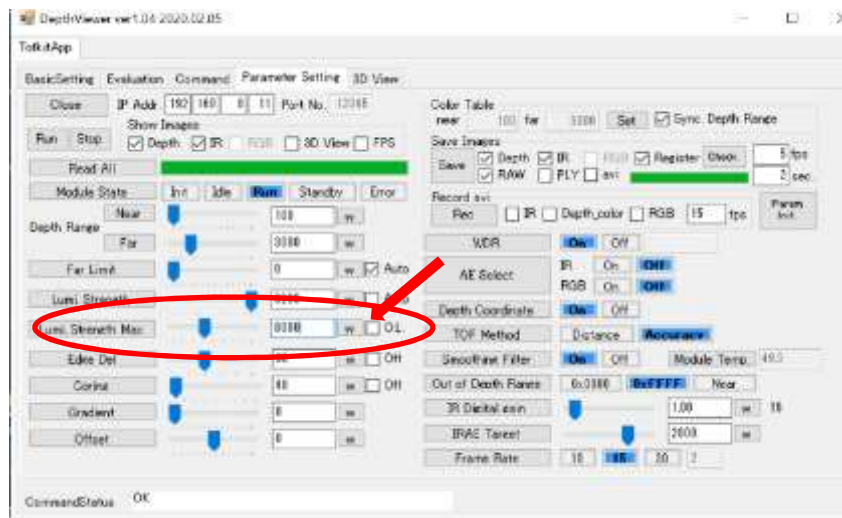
DepthViewer ver1.04 2020.02.05

ToFkitApp

BasicSetting Evaluation Command Parameter Setting 3D View

Close IP Addr 192 168 0 11 Port No. 12345

Show Images

Run Stop Depth IR RGB 3D View FPS

Read All

Module State Init Idle Run Standby Error

Near 100 w

Depth Range

Far 3000 w

Far Limit 0 w Auto

Lumi. Strength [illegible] w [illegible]

Lumi. Strength Max 3000 w O.L.

Edge Del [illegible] w Off

Coring 40 w Off

Gradient 0 w

Offset 0 w

Color Table

near 100 far 3000 Set Sync. Depth Range

Save Images

Save Depth IR RGB Register Check 5 fps

RAW PLY avi 2 sec

Record avi

Rec IR Depth_color RGB 15 fps

Param Init

WDR On Off

AE Select IR On Off

RGB On Off

Depth Coordinate On Off

TOF Method Distance Accuracy

Smoothing Filter On Off Module Temp. 49.5

Out of Depth Range 0x0000 0xFFFF Near

IR Digital gain 1.00 w 16

IRAE Target 2000 w

Frame Rate 10 15 30 2

CommandStatus OK